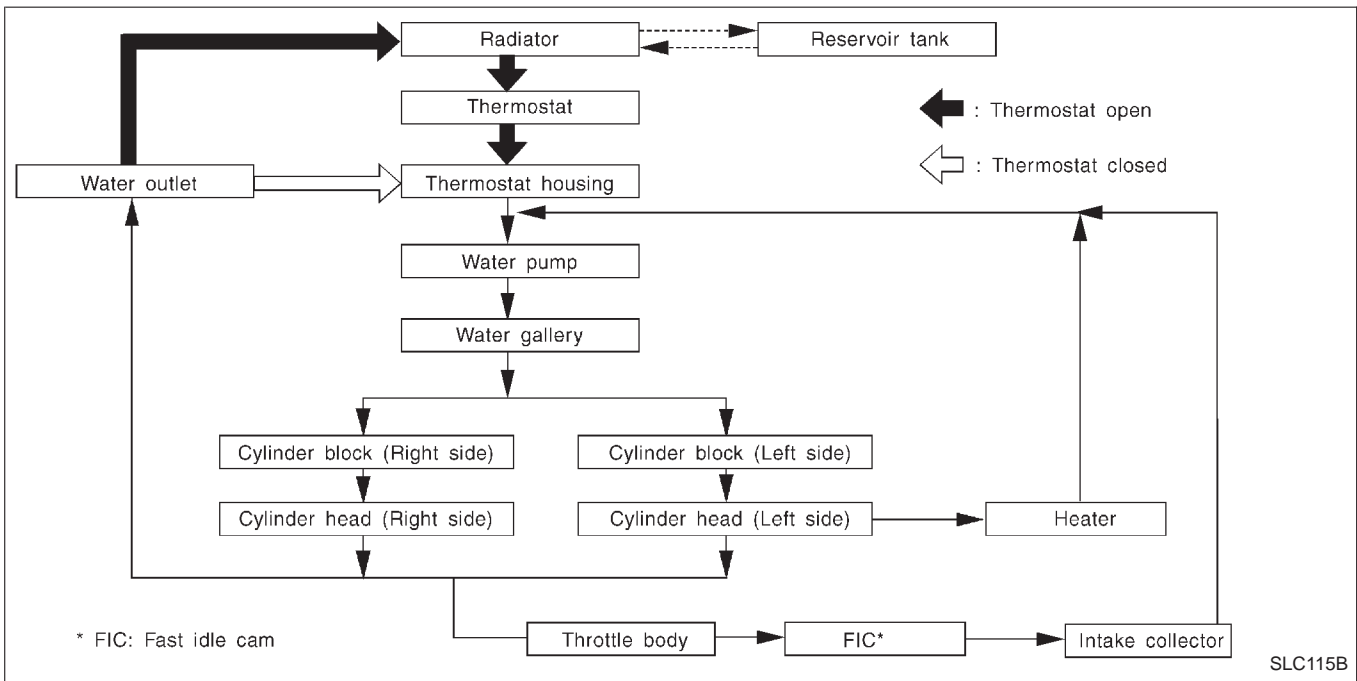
Radiator

Reservoir tank

Thermostat

: Thermostat open

: Thermostat closed

Water outlet

Thermostat housing

Water pump

Water gallery

Cylinder block (Right side)

Cylinder block (Left side)

Cylinder head (Right side)

Cylinder head (Left side)

Heater

* FIC: Fast idle cam

Throttle body

FIC*

Intake collector

SLC115B